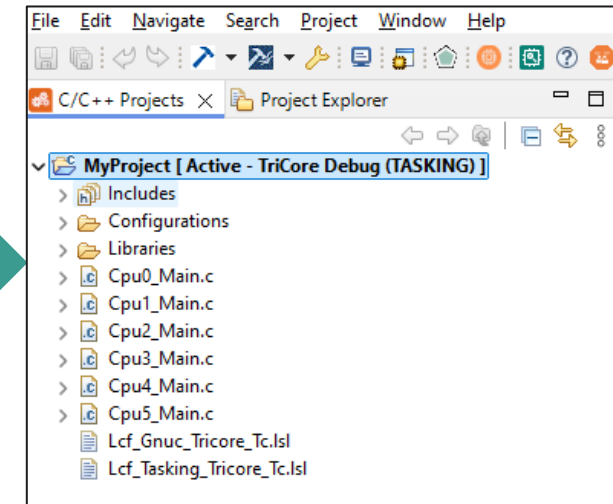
File Edit Navigate Search Project Window Help

C/C++ Projects × Project Explorer

MyProject [ Active - TriCore Debug (TASKING) ]
Includes
Configurations
Libraries
Cpu0_Main.c
Cpu1_Main.c
Cpu2_Main.c
Cpu3_Main.c
Cpu4_Main.c
Cpu5_Main.c
Lcf_Gnuc_Tricore_Tc.lsl
Lcf_Tasking_Tricore_Tc.lsl